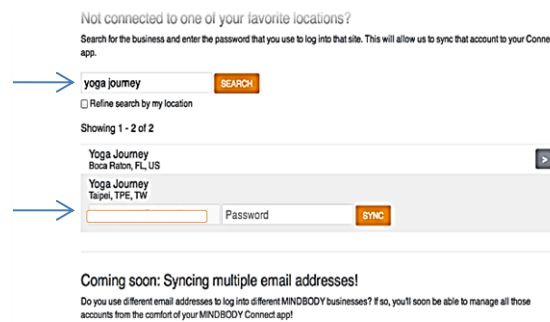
Not connected to one of your favorite locations?

Search for the business and enter the password that you use to log into that site. This will allow us to sync that account to your Conne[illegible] app.

yoga journey

SEARCH

Refine search by my location

Showing 1 - 2 of 2

Yoga Journey
Boca Raton, FL, US

Yoga Journey
Taipei, TPE, TW

Password

SYNC

Coming soon: Syncing multiple email addresses!

Do you use different email addresses to log into different MINDBODY businesses? If so, you'll soon be able to manage all those accounts from the comfort of your MINDBODY Connect app!